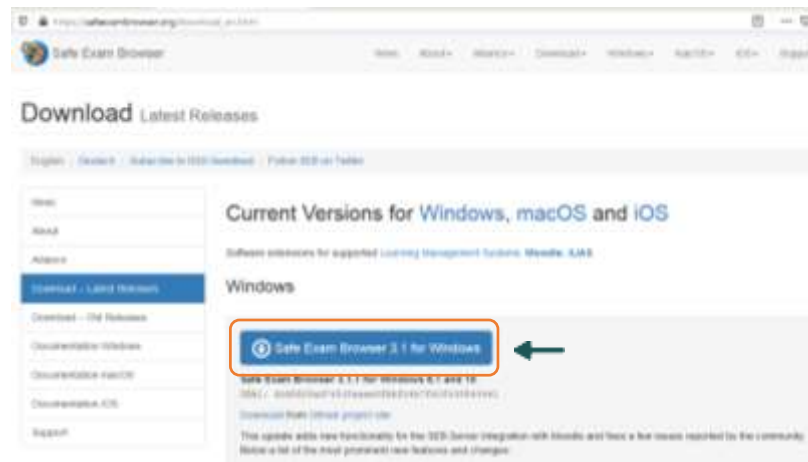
https://safeexambrowser.org/download_en.html

Safe Exam Browser

News About Alliance Download Windows macOS iOS Support

Download Latest Releases

English | Deutsch | Subscribe to RSS Download | Follow SEB on Twitter

News
About
Alliance
Download – Latest Releases
Download – Old Releases
Documentation Windows
Documentation macOS
Documentation iOS
Support

Current Versions for Windows, macOS and iOS

Software extensions for supported Learning Management Systems: Moodle, ILIAS

Windows

Safe Exam Browser 3.1 for Windows

Safe Exam Browser 3.1.1 for Windows 8.1 and 10

SHA1: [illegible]

Download from Github project site

This update adds new functionality for the SEB-Server integration with Moodle and fixes a few issues reported by the community. Below a list of the most prominent new features and changes: